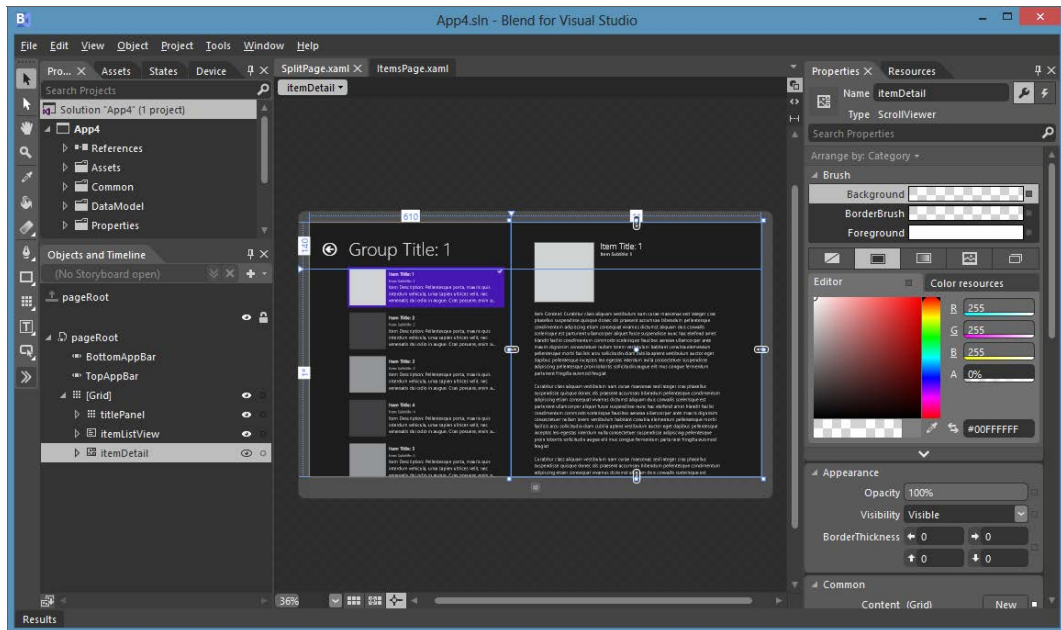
App4.sln - Blend for Visual Studio

File Edit View Object Project Tools Window Help

Pro... × Assets States Device

Search Projects

Solution "App4" (1 project)

App4

References

Assets

Common

DataModel

Properties

Objects and Timeline

(No Storyboard open)

pageRoot

pageRoot

BottomAppBar

TopAppBar

[Grid]

titlePanel

itemListView

itemDetail

SplitPage.xaml × ItemsPage.xaml

itemDetail

610

140

Group Title: 1

Item Title: 1

Item Title: 1

Item Title: 2

Item Title: 3

Item Title: 4

Item Title: 5

36%

Properties × Resources

Name itemDetail

Type ScrollViewer

Search Properties

Arrange by: Category

Brush

Background

BorderBrush

Foreground

Editor

Color resources

R 255

G 255

B 255

A 0%

#00FFFFFF

Appearance

Opacity 100%

Visibility Visible

BorderThickness 0 0 0 0

Common

Content (Grid) New

Results